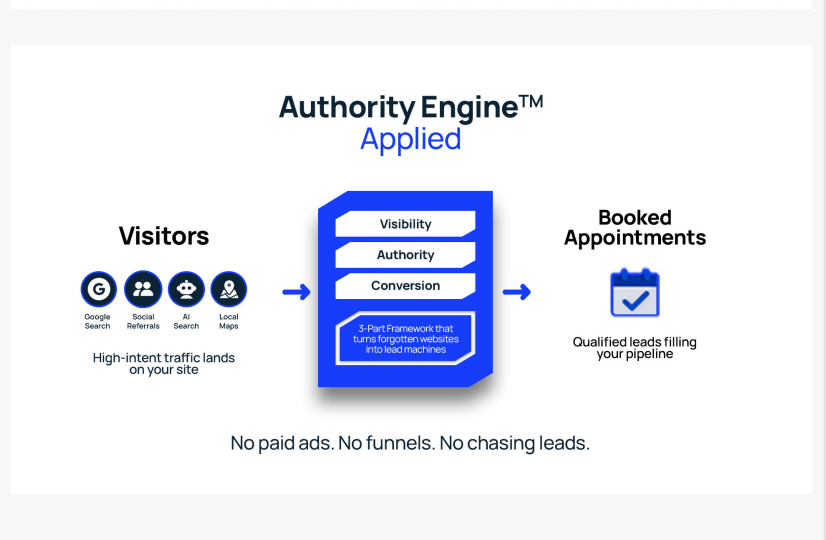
Authority Engine™
Applied

Visitors

Google Search

Social Referrals

AI Search

Local Maps

High-intent traffic lands on your site

Visibility

Authority

Conversion

3-Part Framework that turns forgotten websites into lead machines

Booked Appointments

Qualified leads filling your pipeline

No paid ads. No funnels. No chasing leads.